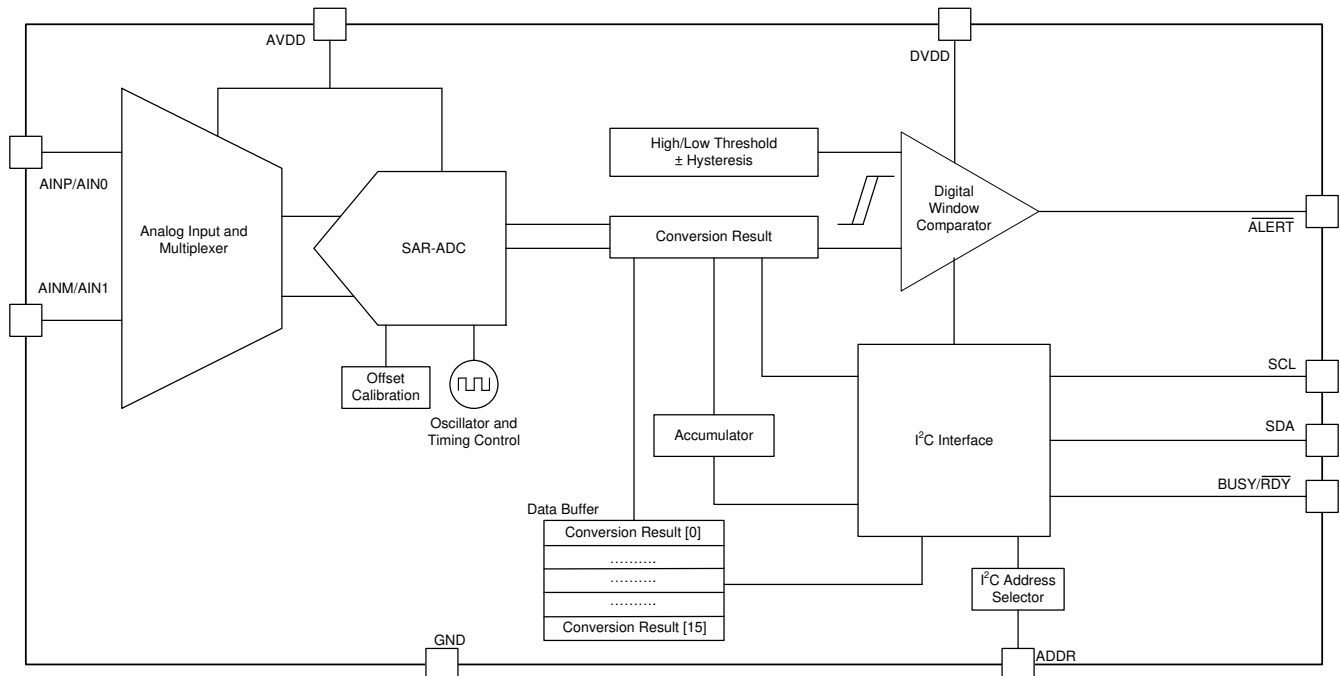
AVDD

DVDD

AINP/AIN0

AINM/AIN1

Analog Input and Multiplexer

SAR-ADC

High/Low Threshold
± Hysteresis

Digital Window Comparator

$\overline{ALERT}$

Conversion Result

Offset Calibration

Oscillator and Timing Control

Accumulator

$I^2C$ Interface

SCL

SDA

BUSY/$\overline{RDY}$

Data Buffer

| Conversion Result [0] |
|---|
| .......... |
| .......... |
| .......... |
| Conversion Result [15] |

$I^2C$ Address Selector

GND

ADDR